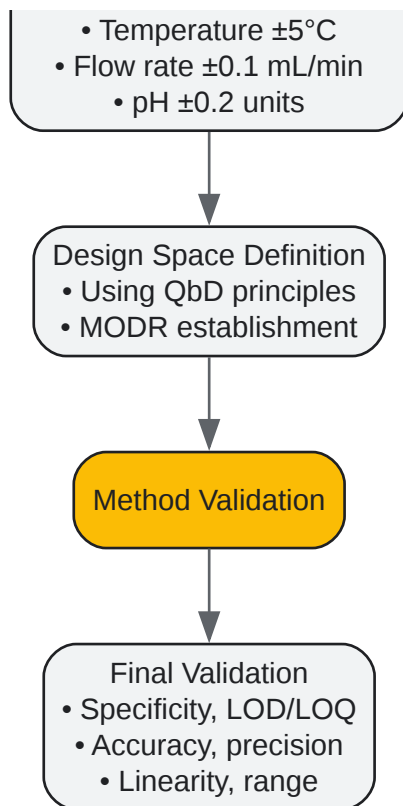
• Temperature ±5°C
• Flow rate ±0.1 mL/min
• pH ±0.2 units

Design Space Definition
• Using QbD principles
• MODR establishment

Method Validation

Final Validation
• Specificity, LOD/LOQ
• Accuracy, precision
• Linearity, range